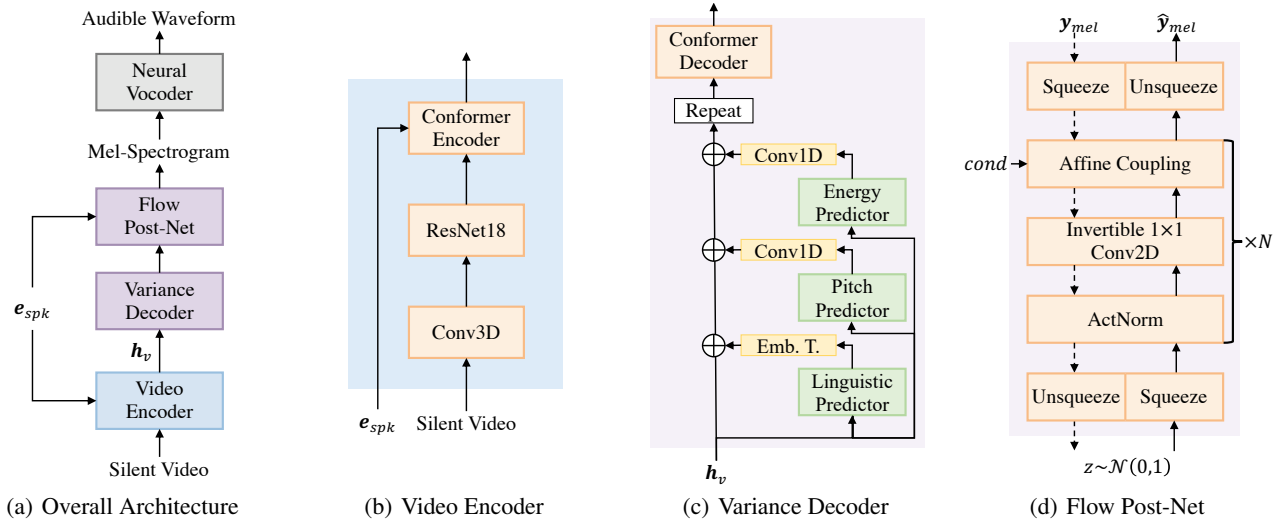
Audible Waveform

Neural Vocoder

Mel-Spectrogram

Flow Post-Net

Variance Decoder

$\boldsymbol{e}_{spk}$

$\boldsymbol{h}_v$

Video Encoder

Silent Video

(a) Overall Architecture

Conformer Encoder

ResNet18

Conv3D

$\boldsymbol{e}_{spk}$

Silent Video

(b) Video Encoder

Conformer Decoder

Repeat

Conv1D

Energy Predictor

Conv1D

Pitch Predictor

Emb. T.

Linguistic Predictor

$\boldsymbol{h}_v$

(c) Variance Decoder

$\boldsymbol{y}_{mel}$

$\hat{\boldsymbol{y}}_{mel}$

Squeeze

Unsqueeze

$cond$

Affine Coupling

Invertible 1×1 Conv2D

$\times N$

ActNorm

Unsqueeze

Squeeze

$z \sim \mathcal{N}(0,1)$

(d) Flow Post-Net